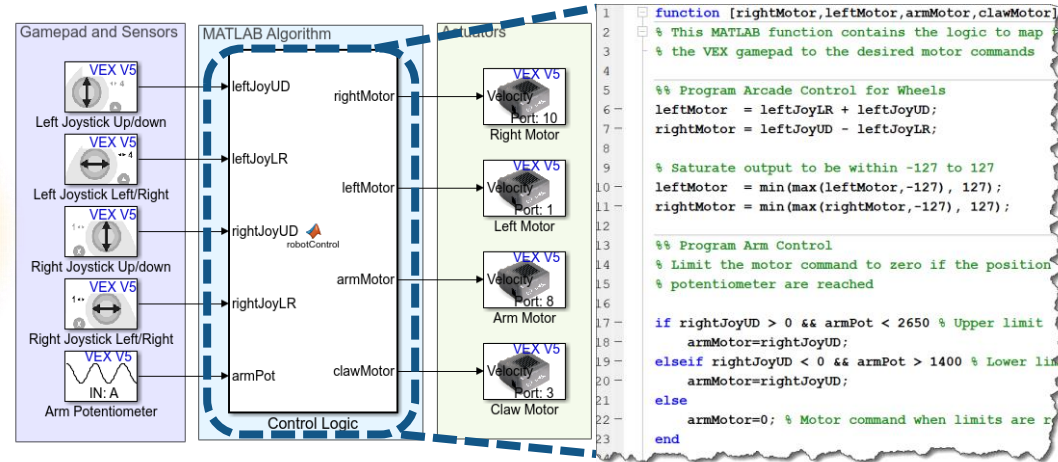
Gamepad and Sensors

VEX V5
Left Joystick Up/down

VEX V5
Left Joystick Left/Right

VEX V5
Right Joystick Up/down

VEX V5
Right Joystick Left/Right

VEX V5
IN: A
Arm Potentiometer

MATLAB Algorithm

leftJoyUD
leftJoyLR
rightJoyUD
rightJoyLR
armPot
rightMotor
leftMotor
armMotor
clawMotor
robotControl
Control Logic

Actuators

VEX V5
Velocity
Port: 10
Right Motor

VEX V5
Velocity
Port: 1
Left Motor

VEX V5
Velocity
Port: 8
Arm Motor

VEX V5
Velocity
Port: 3
Claw Motor

1 function [rightMotor,leftMotor,armMotor,clawMotor]
2 % This MATLAB function contains the logic to map
3 % the VEX gamepad to the desired motor commands
4
5 %% Program Arcade Control for Wheels
6 – leftMotor = leftJoyLR + leftJoyUD;
7 – rightMotor = leftJoyUD - leftJoyLR;
8
9 % Saturate output to be within -127 to 127
10 – leftMotor = min(max(leftMotor,-127), 127);
11 – rightMotor = min(max(rightMotor,-127), 127);
12
13 %% Program Arm Control
14 % Limit the motor command to zero if the position
15 % potentiometer are reached
16
17 – if rightJoyUD > 0 && armPot < 2650 % Upper limit
18 – armMotor=rightJoyUD;
19 – elseif rightJoyUD < 0 && armPot > 1400 % Lower lin
20 – armMotor=rightJoyUD;
21 – else
22 – armMotor=0; % Motor command when limits are r
23 – end